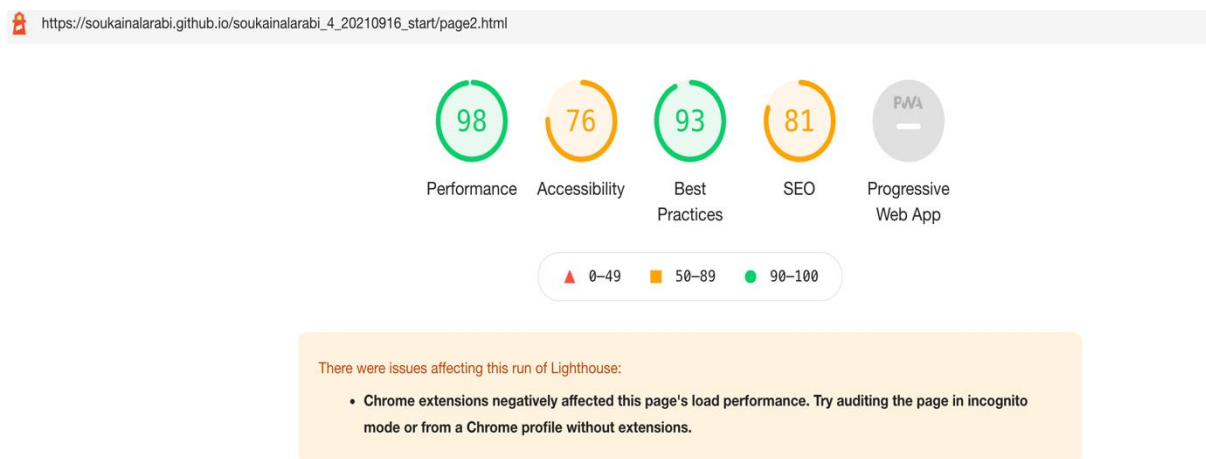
https://soukainalarabi.github.io/soukainalarabi_4_20210916_start/page2.html

98
Performance

76
Accessibility

93
Best Practices

81
SEO

PWA
—
Progressive Web App

0–49 50–89 90–100

There were issues affecting this run of Lighthouse:

- **Chrome extensions negatively affected this page's load performance. Try auditing the page in incognito mode or from a Chrome profile without extensions.**